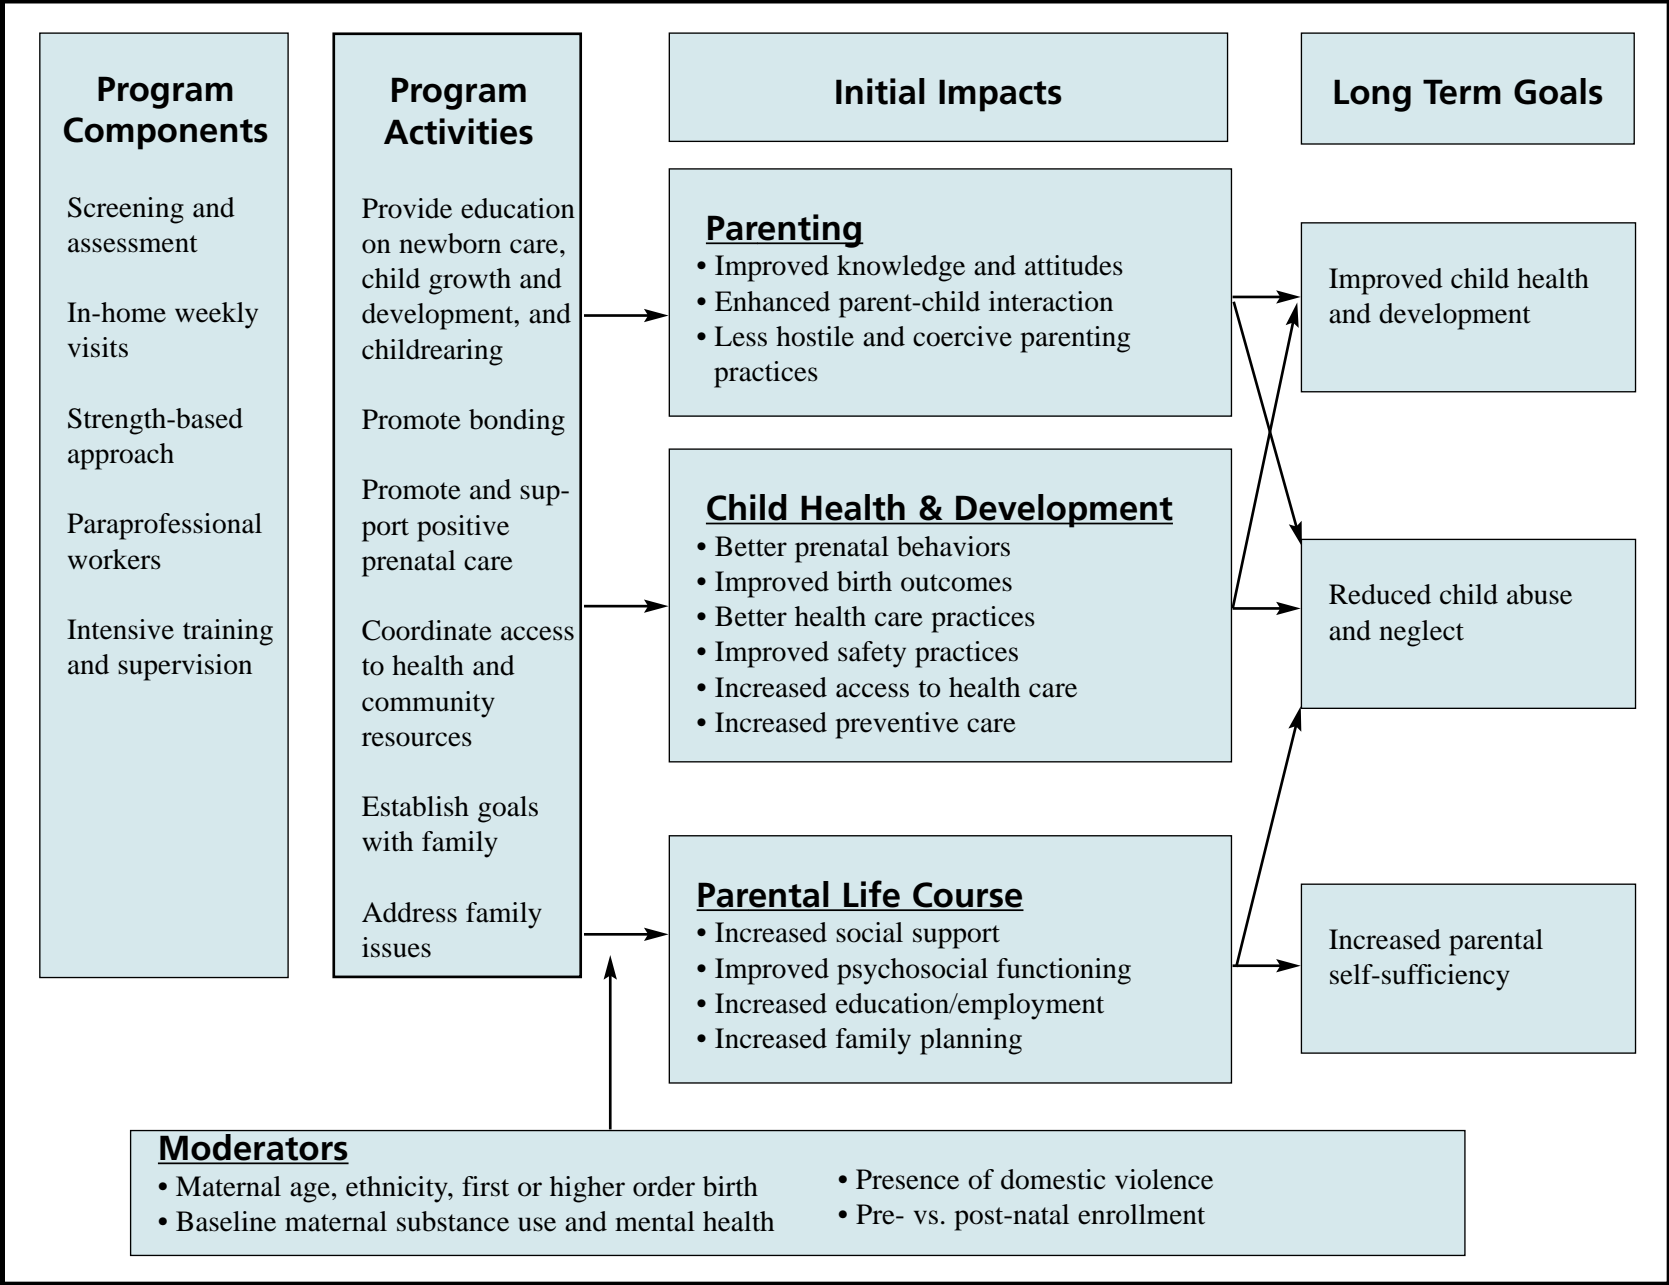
Program Components

Screening and assessment

In-home weekly visits

Strength-based approach

Paraprofessional workers

Intensive training and supervision

Program Activities

Provide education on newborn care, child growth and development, and childrearing

Promote bonding

Promote and support positive prenatal care

Coordinate access to health and community resources

Establish goals with family

Address family issues

Initial Impacts

Parenting
• Improved knowledge and attitudes
• Enhanced parent-child interaction
• Less hostile and coercive parenting practices

Child Health & Development
• Better prenatal behaviors
• Improved birth outcomes
• Better health care practices
• Improved safety practices
• Increased access to health care
• Increased preventive care

Parental Life Course
• Increased social support
• Improved psychosocial functioning
• Increased education/employment
• Increased family planning

Long Term Goals

Improved child health and development

Reduced child abuse and neglect

Increased parental self-sufficiency

Moderators
• Maternal age, ethnicity, first or higher order birth
• Baseline maternal substance use and mental health
• Presence of domestic violence
• Pre- vs. post-natal enrollment